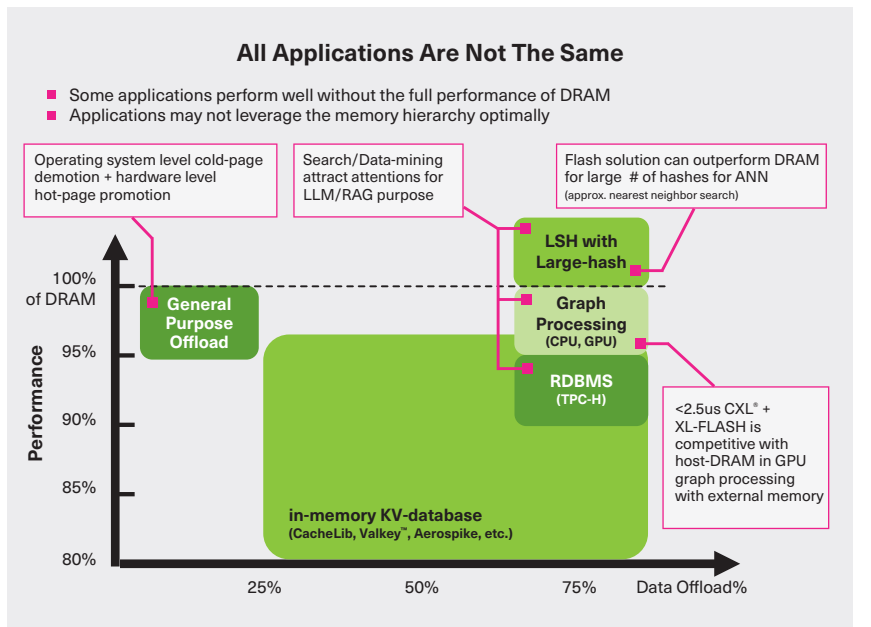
All Applications Are Not The Same

- Some applications perform well without the full performance of DRAM
- Applications may not leverage the memory hierarchy optimally

Operating system level cold-page demotion + hardware level hot-page promotion

Search/Data-mining attract attentions for LLM/RAG purpose

Flash solution can outperform DRAM for large # of hashes for ANN (approx. nearest neighbor search)

100% of DRAM

95%

90%

85%

80%

Performance

General Purpose Offload

LSH with Large-hash

Graph Processing (CPU, GPU)

RDBMS (TPC-H)

<2.5us CXL® + XL-FLASH is competitive with host-DRAM in GPU graph processing with external memory

in-memory KV-database (CacheLib, Valkey™, Aerospike, etc.)

25%

50%

75%

Data Offload%